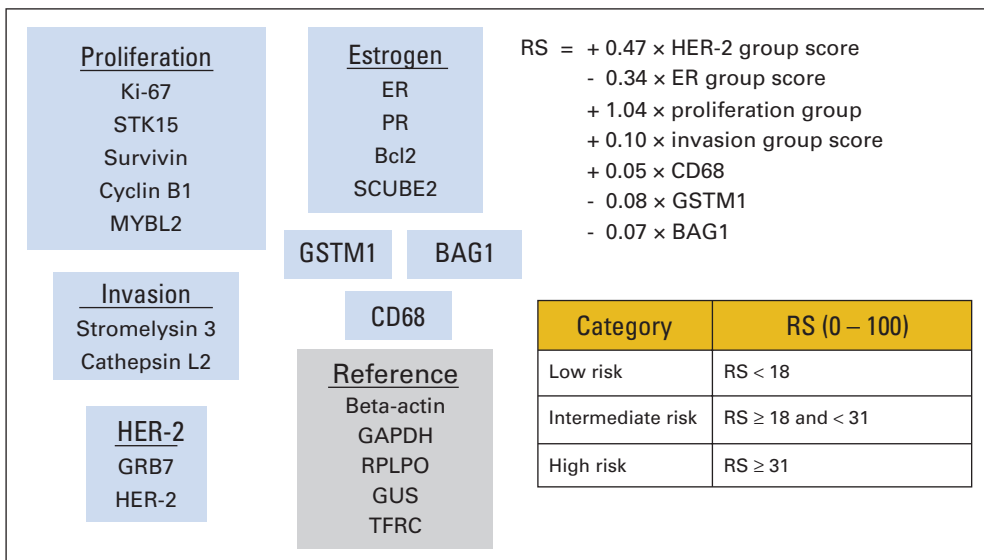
Proliferation
Ki-67
STK15
Survivin
Cyclin B1
MYBL2

Invasion
Stromelysin 3
Cathepsin L2

HER-2
GRB7
HER-2

Estrogen
ER
PR
Bcl2
SCUBE2

GSTM1

BAG1

CD68

Reference
Beta-actin
GAPDH
RPLPO
GUS
TFRC

RS = + 0.47 × HER-2 group score
- 0.34 × ER group score
+ 1.04 × proliferation group
+ 0.10 × invasion group score
+ 0.05 × CD68
- 0.08 × GSTM1
- 0.07 × BAG1

| Category | RS (0 – 100) |
|---|---|
| Low risk | RS < 18 |
| Intermediate risk | RS ≥ 18 and < 31 |
| High risk | RS ≥ 31 |